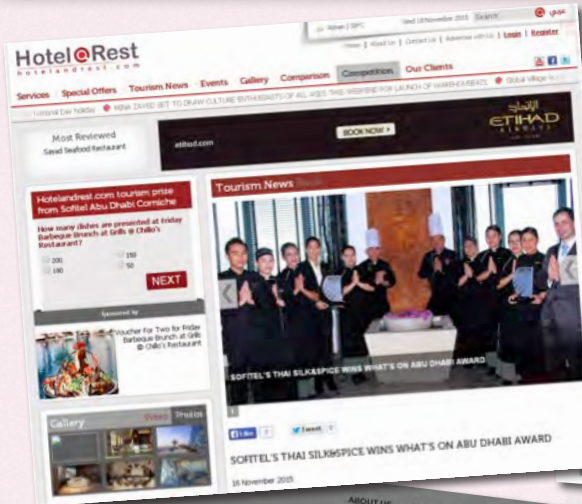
Hotel@Rest
hotelandrest.com

Abu Dhabi | 28°C | Wed 18 November 2015 | Search

Home | About Us | Contact Us | Advertise with Us | Login | Register

Services | Special Offers | Tourism News | Events | Gallery | Comparison | Competition | Our Clients

National Day holiday | NINA ZAYED SET TO DRAW CULTURE ENTHUSIASTS OF ALL AGES THIS WEEKEND FOR LAUNCH OF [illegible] | Global Village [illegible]

Most Reviewed
Sayad Seafood Restaurant

etihad.com
BOOK NOW >
الاتحاد
ETIHAD
AIRWAYS

Hotelandrest.com tourism prize from Sofitel Abu Dhabi Corniche

How many dishes are presented at friday Barbeque Brunch at Grills @ Chillo's Restaurant?

200
150
100
50

NEXT

Sponsored by

Voucher For Two for Friday Barbeque Brunch at Grills @ Chillo's Restaurant

Tourism News

SOFITEL'S THAI SILK&SPICE WINS WHAT'S ON ABU DHABI AWARD

Like 2
Tweet

SOFITEL'S THAI SILK&SPICE WINS WHAT'S ON ABU DHABI AWARD

16 November 2015

Gallery
Videos | Photos

ABOUT US